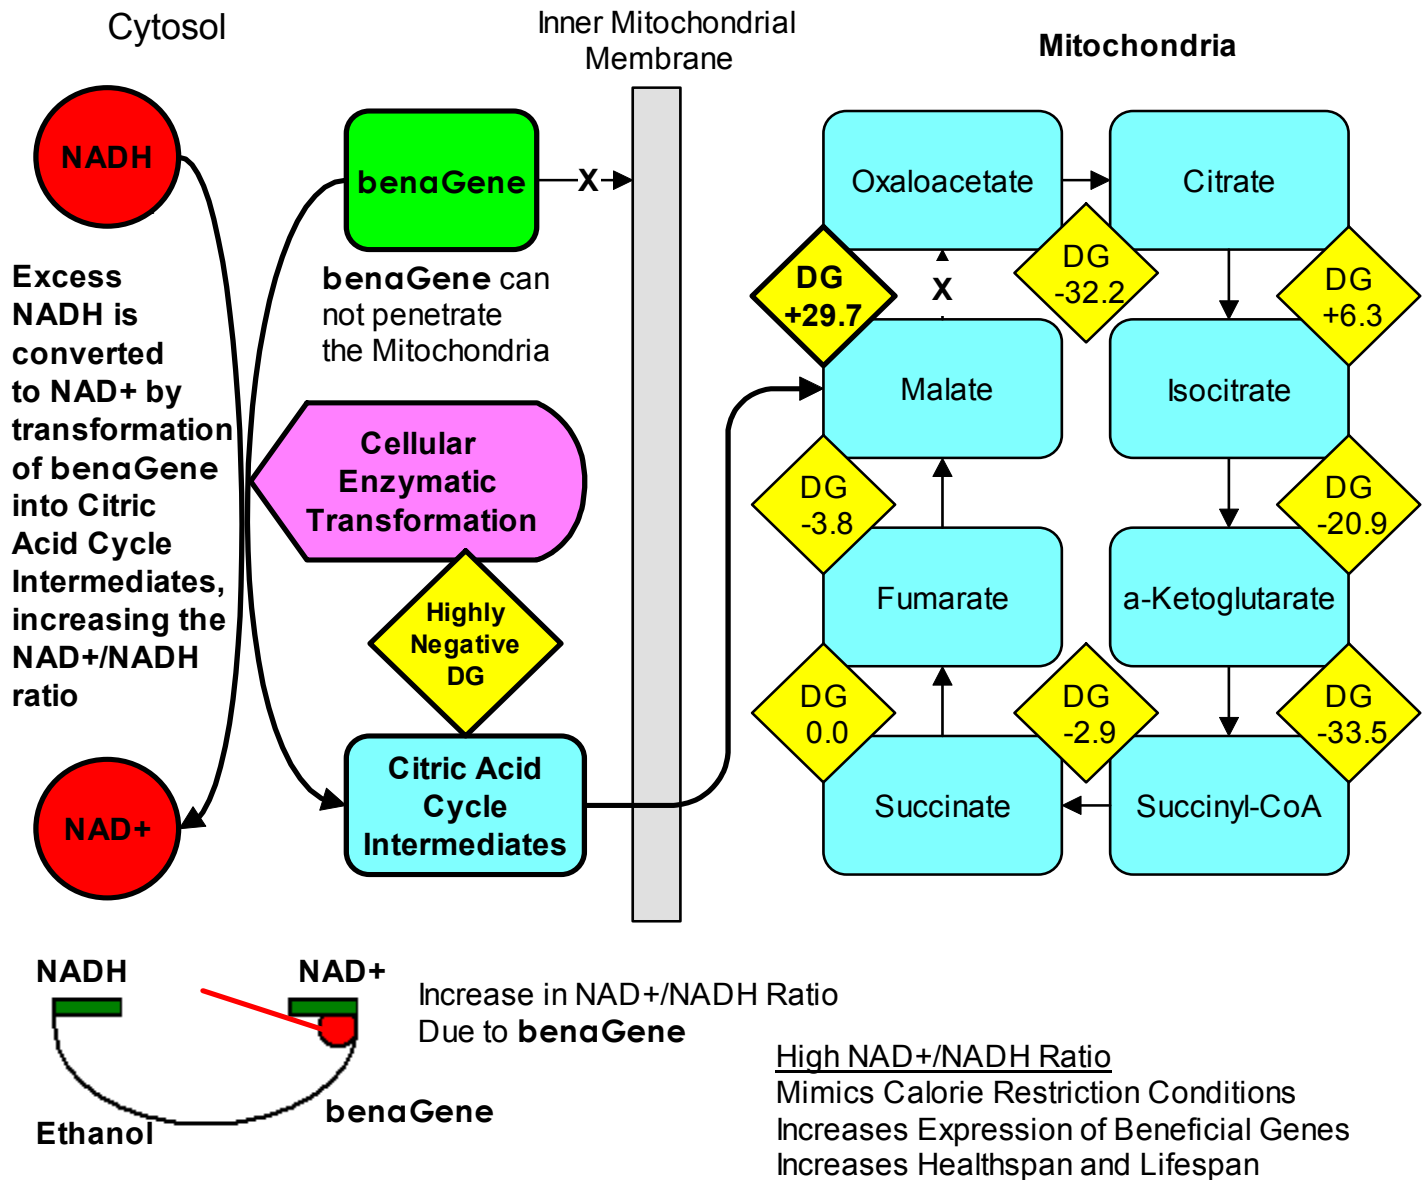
Cytosol

Inner Mitochondrial Membrane

Mitochondria

NADH

benaGene

X

benaGene can not penetrate the Mitochondria

Excess NADH is converted to NAD+ by transformation of benaGene into Citric Acid Cycle Intermediates, increasing the NAD+/NADH ratio

Cellular Enzymatic Transformation

Highly Negative DG

Citric Acid Cycle Intermediates

NAD+

Oxaloacetate

Citrate

DG +29.7

X

DG -32.2

DG +6.3

Malate

Isocitrate

DG -3.8

DG -20.9

Fumarate

a-Ketoglutarate

DG 0.0

DG -2.9

DG -33.5

Succinate

Succinyl-CoA

NADH

NAD+

Increase in NAD+/NADH Ratio
Due to benaGene

Ethanol

benaGene

High NAD+/NADH Ratio
Mimics Calorie Restriction Conditions
Increases Expression of Beneficial Genes
Increases Healthspan and Lifespan